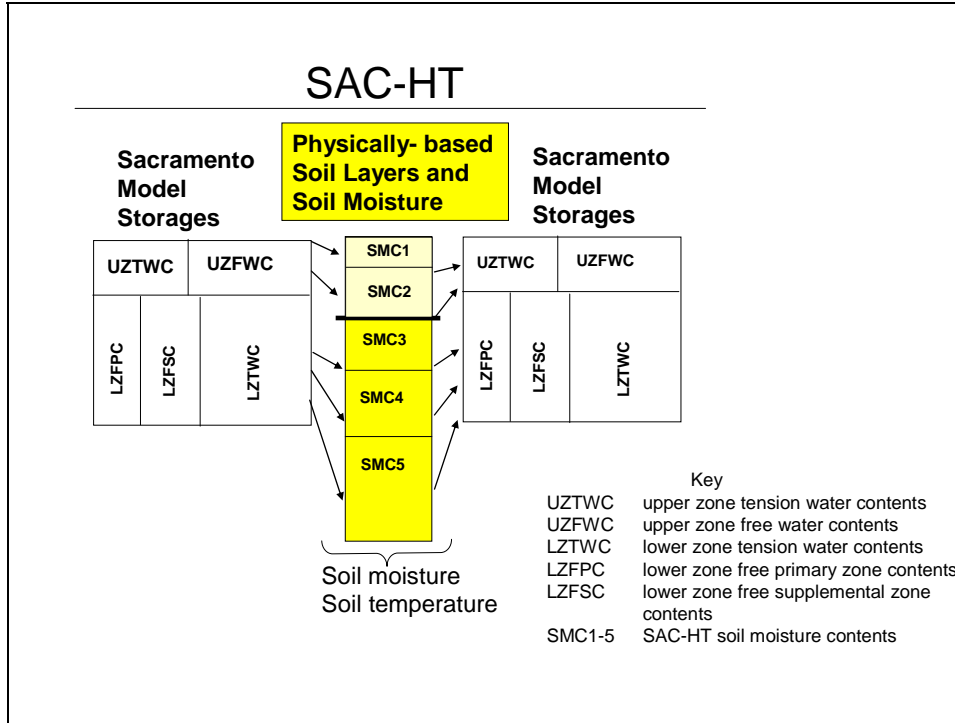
SAC-HT

Sacramento Model Storages

Physically- based Soil Layers and Soil Moisture

Sacramento Model Storages

UZTWC

UZFWC

LZFPC

LZFSC

LZTWC

SMC1

SMC2

SMC3

SMC4

SMC5

UZTWC

UZFWC

LZFPC

LZFSC

LZTWC

Soil moisture
Soil temperature

Key

| | |
|---|---|
| UZTWC | upper zone tension water contents |
| UZFWC | upper zone free water contents |
| LZTWC | lower zone tension water contents |
| LZFPC | lower zone free primary zone contents |
| LZFSC | lower zone free supplemental zone contents |
| SMC1-5 | SAC-HT soil moisture contents |